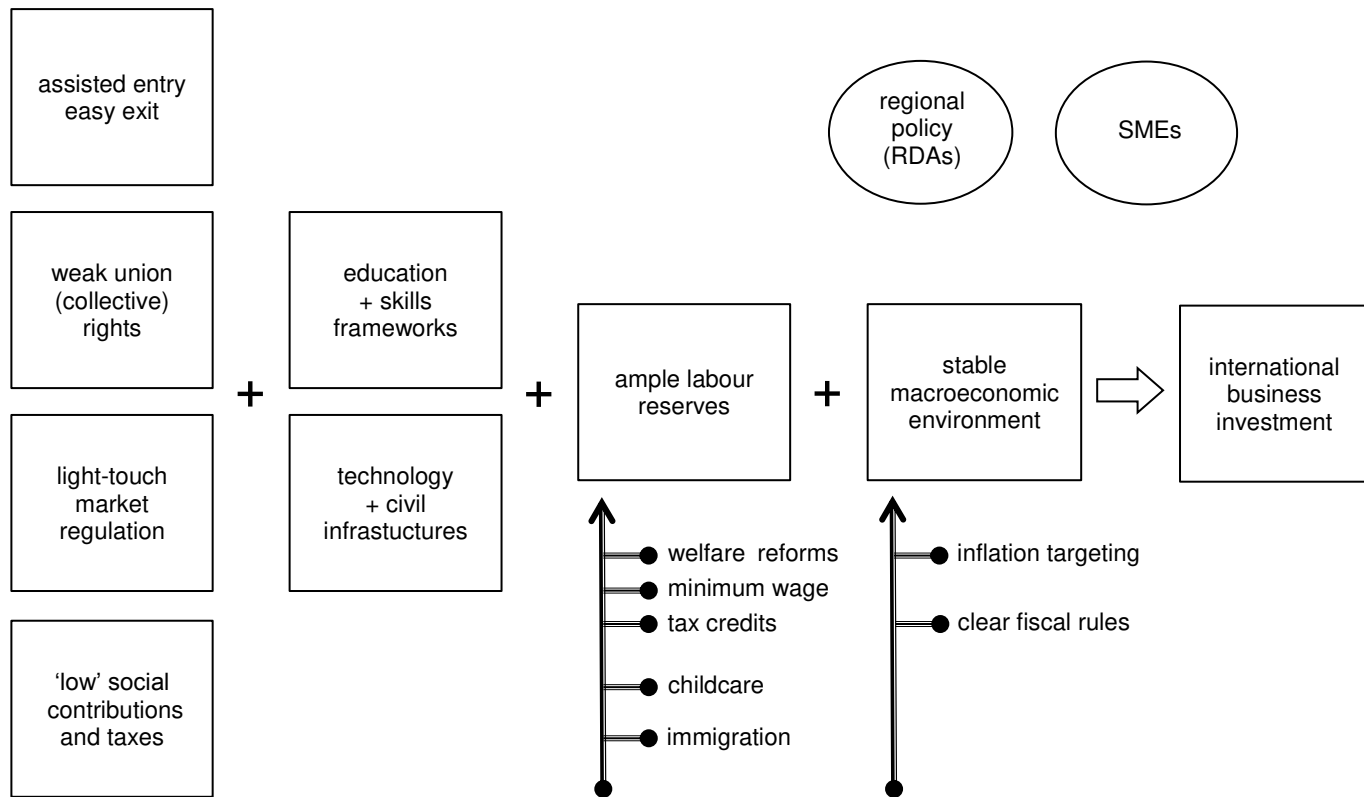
assisted entry easy exit

weak union (collective) rights

light-touch market regulation

'low' social contributions and taxes

+

education + skills frameworks

technology + civil infrastuctures

+

ample labour reserves

welfare reforms
minimum wage
tax credits
childcare
immigration

+

regional policy (RDAs)

SMEs

stable macroeconomic environment

inflation targeting
clear fiscal rules

international business investment